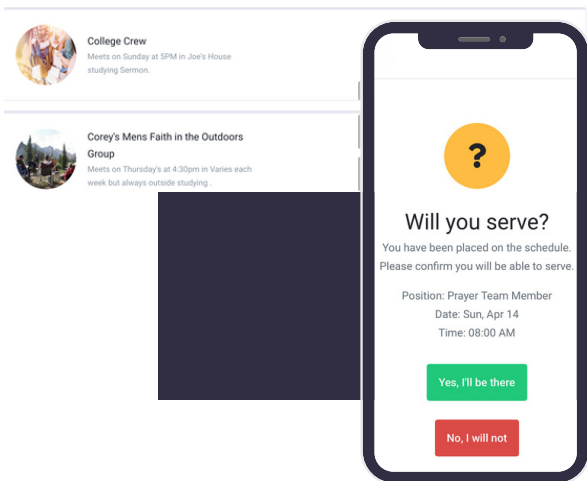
College Crew

Meets on Sunday at 5PM in Joe's House studying Sermon.

Corey's Mens Faith in the Outdoors Group

Meets on Thursday's at 4:30pm in Varies each week but always outside studying .

?

Will you serve?

You have been placed on the schedule. Please confirm you will be able to serve.

Position: Prayer Team Member
Date: Sun, Apr 14
Time: 08:00 AM

Yes, I'll be there

No, I will not